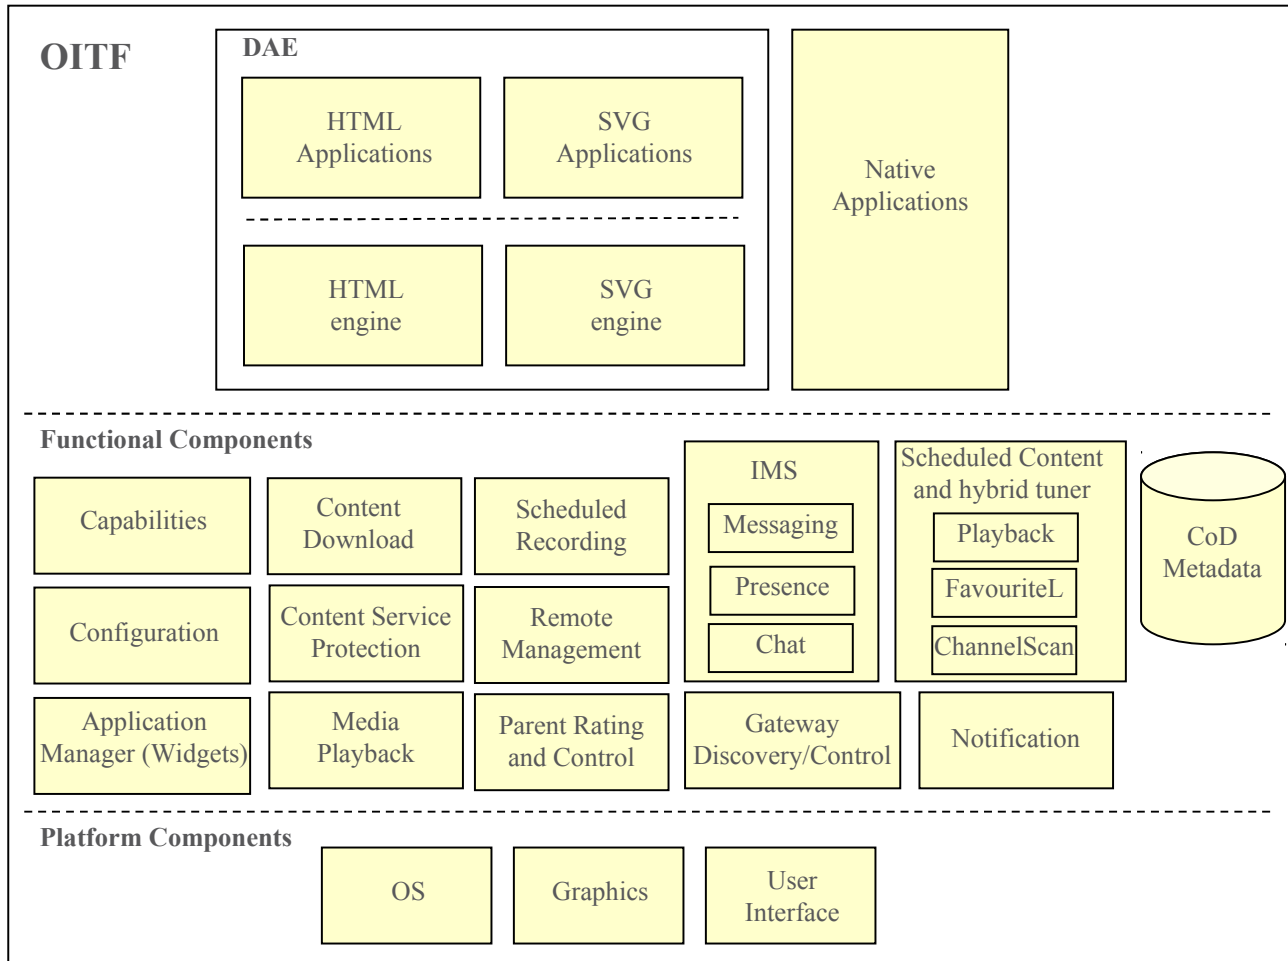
OITF

DAE

HTML Applications

SVG Applications

HTML engine

SVG engine

Native Applications

Functional Components

Capabilities

Content Download

Scheduled Recording

IMS

Messaging

Presence

Chat

Scheduled Content and hybrid tuner

Playback

FavouriteL

ChannelScan

CoD Metadata

Configuration

Content Service Protection

Remote Management

Application Manager (Widgets)

Media Playback

Parent Rating and Control

Gateway Discovery/Control

Notification

Platform Components

OS

Graphics

User Interface